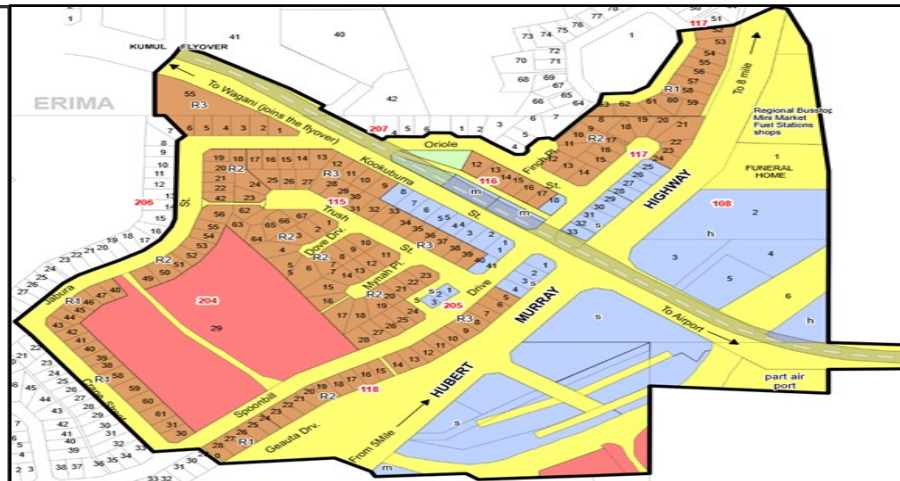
KUMUL FLYOVER
ERIMA
To Wagani (joins the flyover)
R3
207
Oriole
Kookuburra
116
Finch Pl.
St.
117
To 8 mile
Regional Busstop
Mini Market
Fuel Stations
shops
FUNERAL HOME
HIGHWAY
108
R2
R3
115
Trush
St.
206
Dove Drv.
Mynah Pl.
R2
R1
204
205
Drive
MURRAY
To Airport
part air port
HUBERT
Spoonbill
118
Geauta Drv.
From 5Mile
R1
Jacana St.
R3